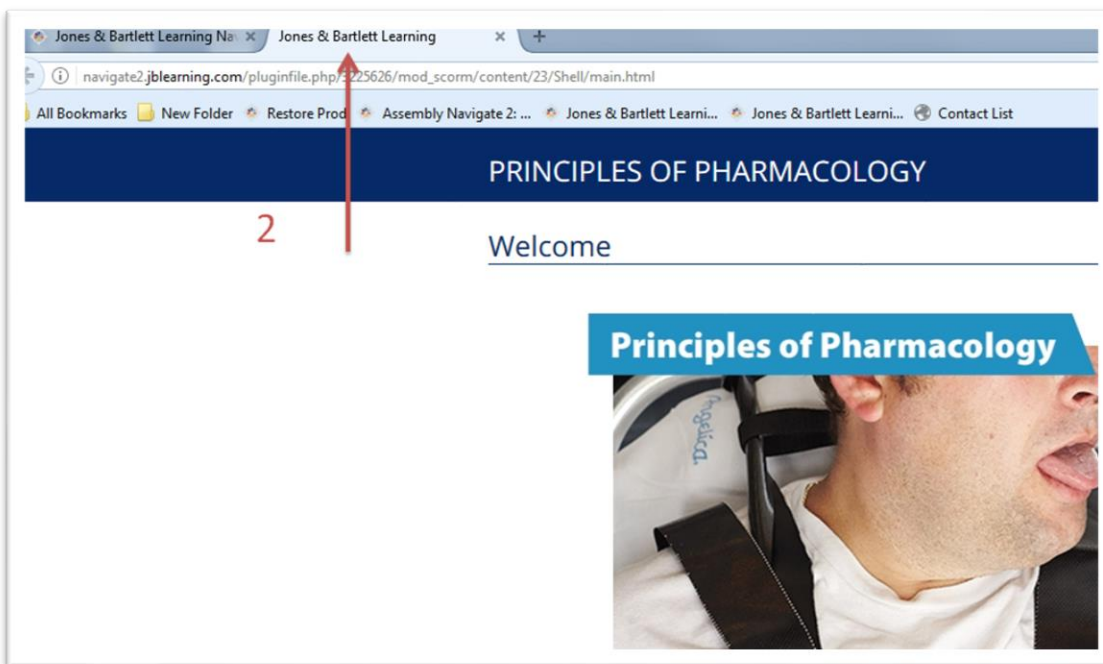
Jones & Bartlett Learning Na ×
Jones & Bartlett Learning ×
+

navigate2.jblearning.com/pluginfile.php/3225626/mod_scorm/content/23/Shell/main.html

All Bookmarks
New Folder
Restore Prod
Assembly Navigate 2: ...
Jones & Bartlett Learni...
Jones & Bartlett Learni...
Contact List

PRINCIPLES OF PHARMACOLOGY

2

Welcome

Principles of Pharmacology

Angelica